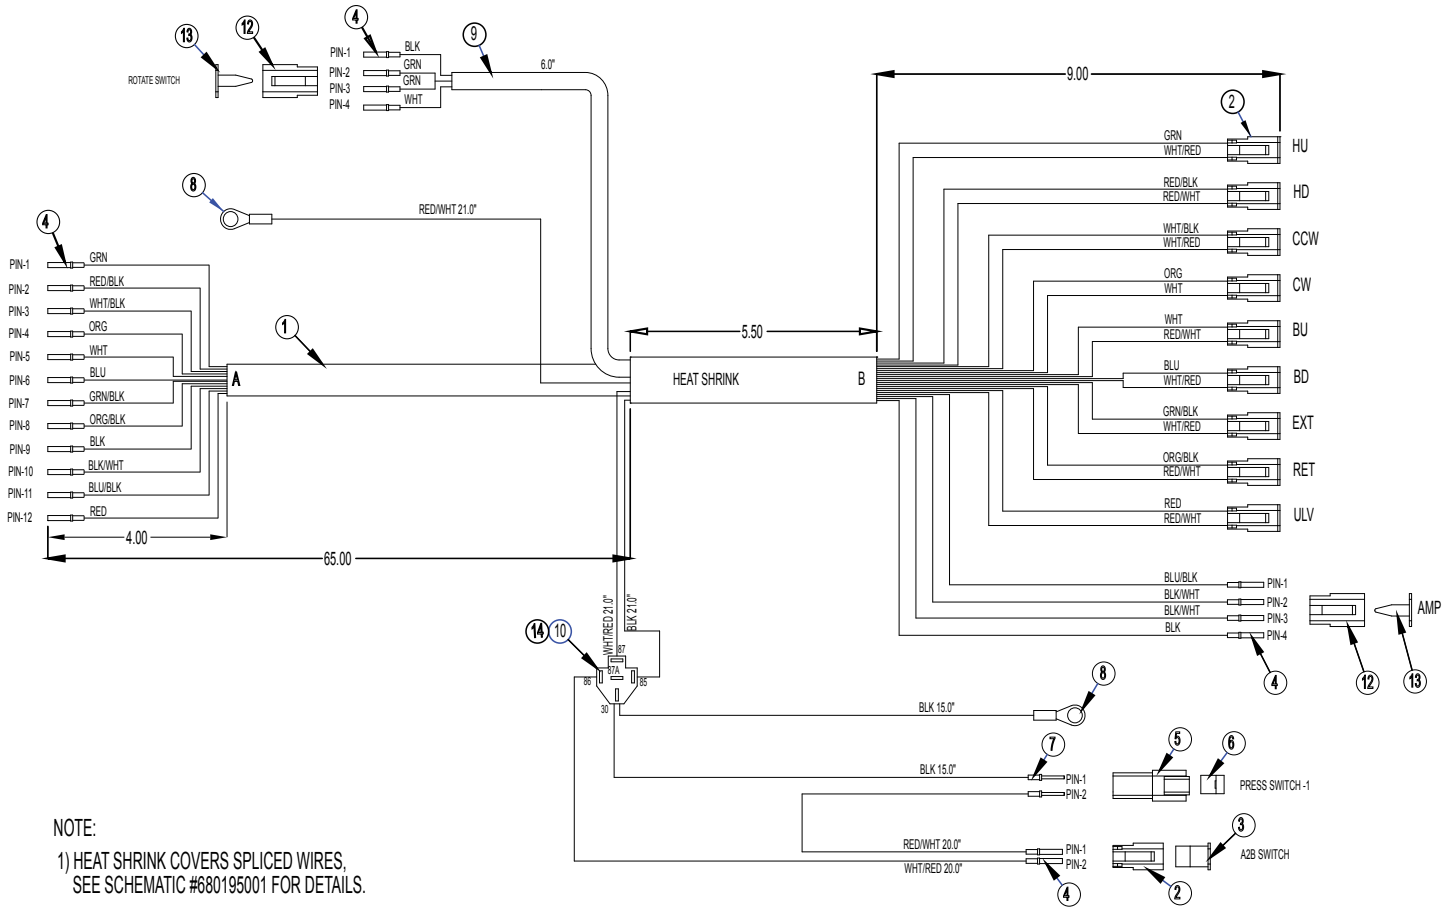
13
12
4
9
ROTATE SWITCH
PIN-1 BLK
PIN-2 GRN
PIN-3 GRN
PIN-4 WHT
6.0"

9.00
2
GRN
WHT/RED
HU
RED/BLK
RED/WHT
HD
WHT/BLK
WHT/RED
CCW
ORG
WHT
CW
WHT
RED/WHT
BU
BLU
WHT/RED
BD
GRN/BLK
WHT/RED
EXT
ORG/BLK
RED/WHT
RET
RED
RED/WHT
ULV

8
RED/WHT 21.0"

4
PIN-1 GRN
PIN-2 RED/BLK
PIN-3 WHT/BLK
PIN-4 ORG
PIN-5 WHT
PIN-6 BLU
PIN-7 GRN/BLK
PIN-8 ORG/BLK
PIN-9 BLK
PIN-10 BLK/WHT
PIN-11 BLU/BLK
PIN-12 RED

1
A
5.50
HEAT SHRINK
B
4.00
65.00

BLU/BLK PIN-1
BLK/WHT PIN-2
BLK/WHT PIN-3
BLK PIN-4
AMP
4
12
13

WHT/RED 21.0"
BLK 21.0"
14 10
87
87A
86
85
30
8
BLK 15.0"
7
BLK 15.0"
PIN-1
PIN-2
5
6
PRESS SWITCH -1
3
RED/WHT 20.0"
WHT/RED 20.0"
PIN-1
PIN-2
A2B SWITCH
4
2

NOTE:
1) HEAT SHRINK COVERS SPLICED WIRES, SEE SCHEMATIC #680195001 FOR DETAILS.